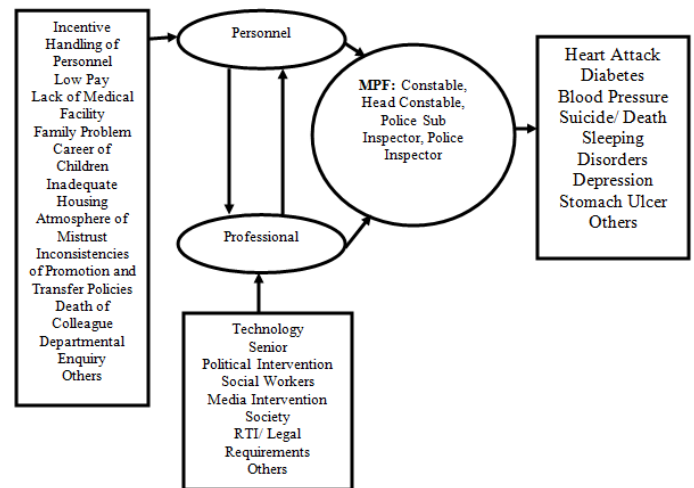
Incentive
Handling of Personnel
Low Pay
Lack of Medical Facility
Family Problem
Career of Children
Inadequate Housing
Atmosphere of Mistrust
Inconsistencies of Promotion and Transfer Policies
Death of Colleague
Departmental Enquiry
Others

Personnel

Professional

MPF: Constable, Head Constable, Police Sub Inspector, Police Inspector

Heart Attack
Diabetes
Blood Pressure
Suicide/ Death
Sleeping Disorders
Depression
Stomach Ulcer
Others

Technology
Senior
Political Intervention
Social Workers
Media Intervention
Society
RTI/ Legal Requirements
Others